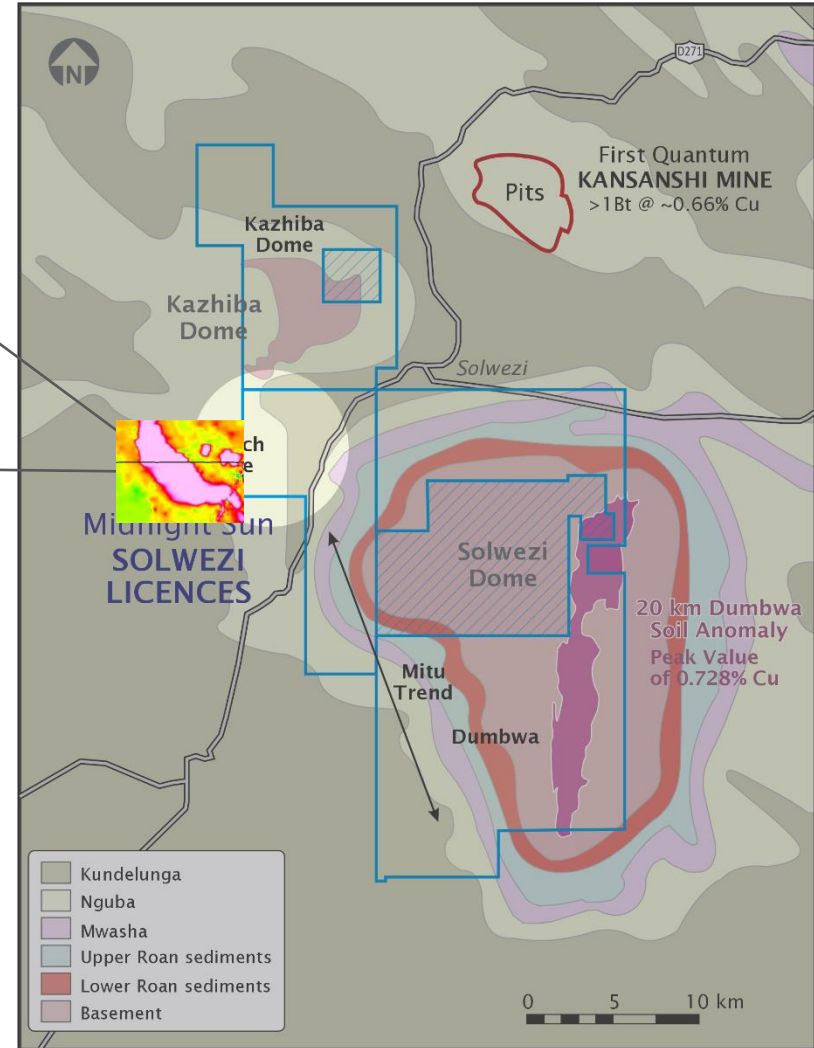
N

D271

Pits

First Quantum
KANSANSHI MINE
>1Bt @ ~0.66% Cu

Kazhiba Dome

Kazhiba Dome

Solwezi

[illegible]ch
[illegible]e

Midnight Sun
SOLWEZI
LICENCES

Solwezi Dome

20 km Dumbwa Soil Anomaly
Peak Value of 0.728% Cu

Mitu Trend

Dumbwa

Kundelunga
Nguba
Mwasha
Upper Roan sediments
Lower Roan sediments
Basement

0 5 10 km